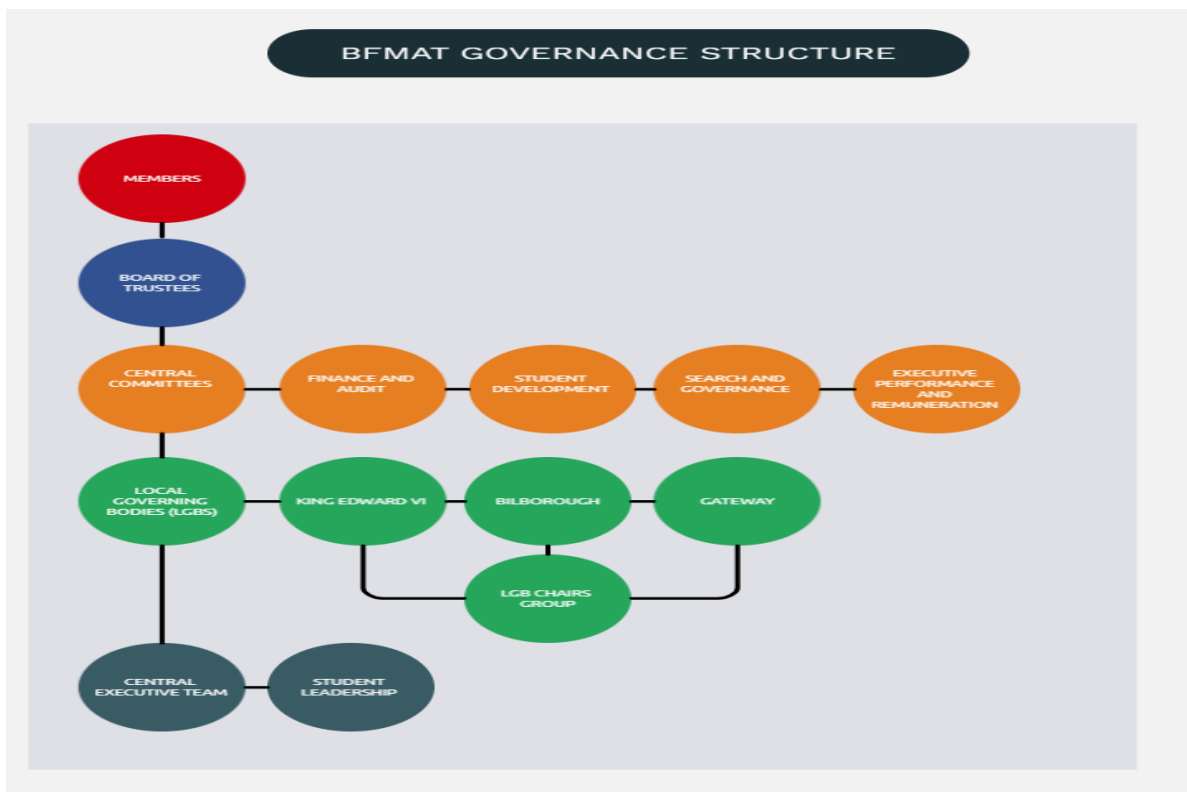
BFMAT GOVERNANCE STRUCTURE

MEMBERS

BOARD OF TRUSTEES

CENTRAL COMMITTEES

FINANCE AND AUDIT

STUDENT DEVELOPMENT

SEARCH AND GOVERNANCE

EXECUTIVE PERFORMANCE AND REMUNERATION

LOCAL GOVERNING BODIES (LGBS)

KING EDWARD VI

BILBOROUGH

GATEWAY

LGB CHAIRS GROUP

CENTRAL EXECUTIVE TEAM

STUDENT LEADERSHIP